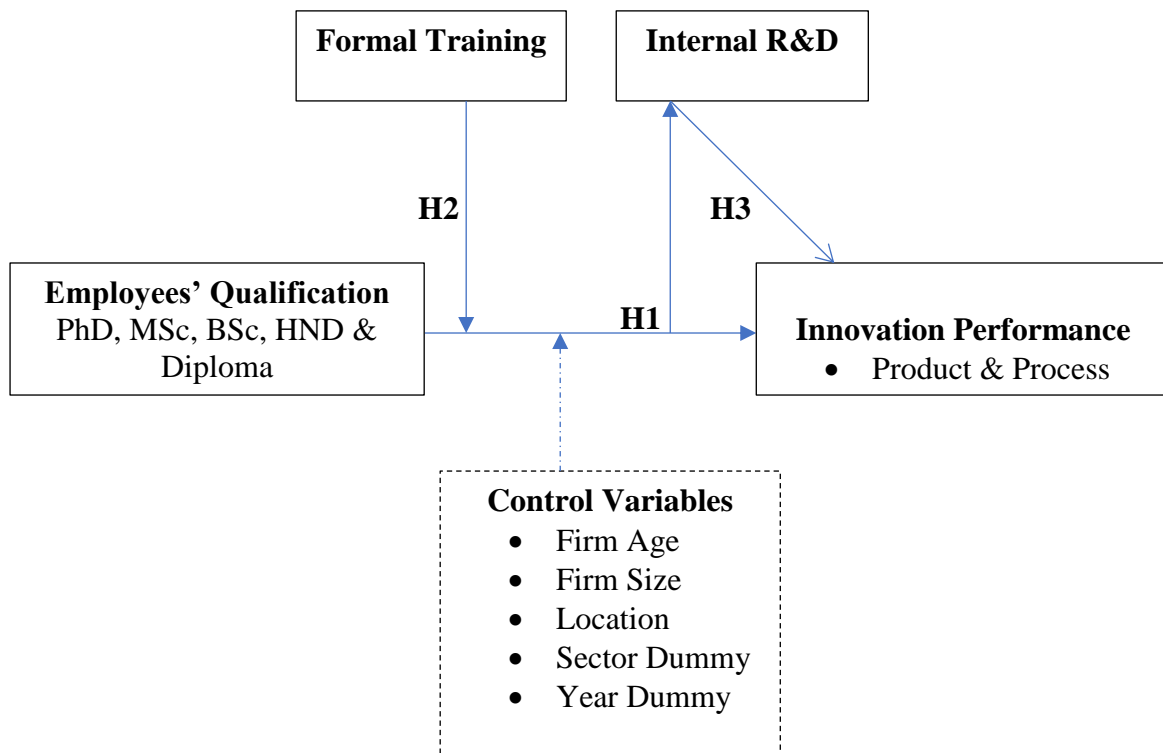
Formal Training

Internal R&D

H2

H3

Employees' Qualification
PhD, MSc, BSc, HND & Diploma

H1

Innovation Performance
• Product & Process

Control Variables
• Firm Age
• Firm Size
• Location
• Sector Dummy
• Year Dummy